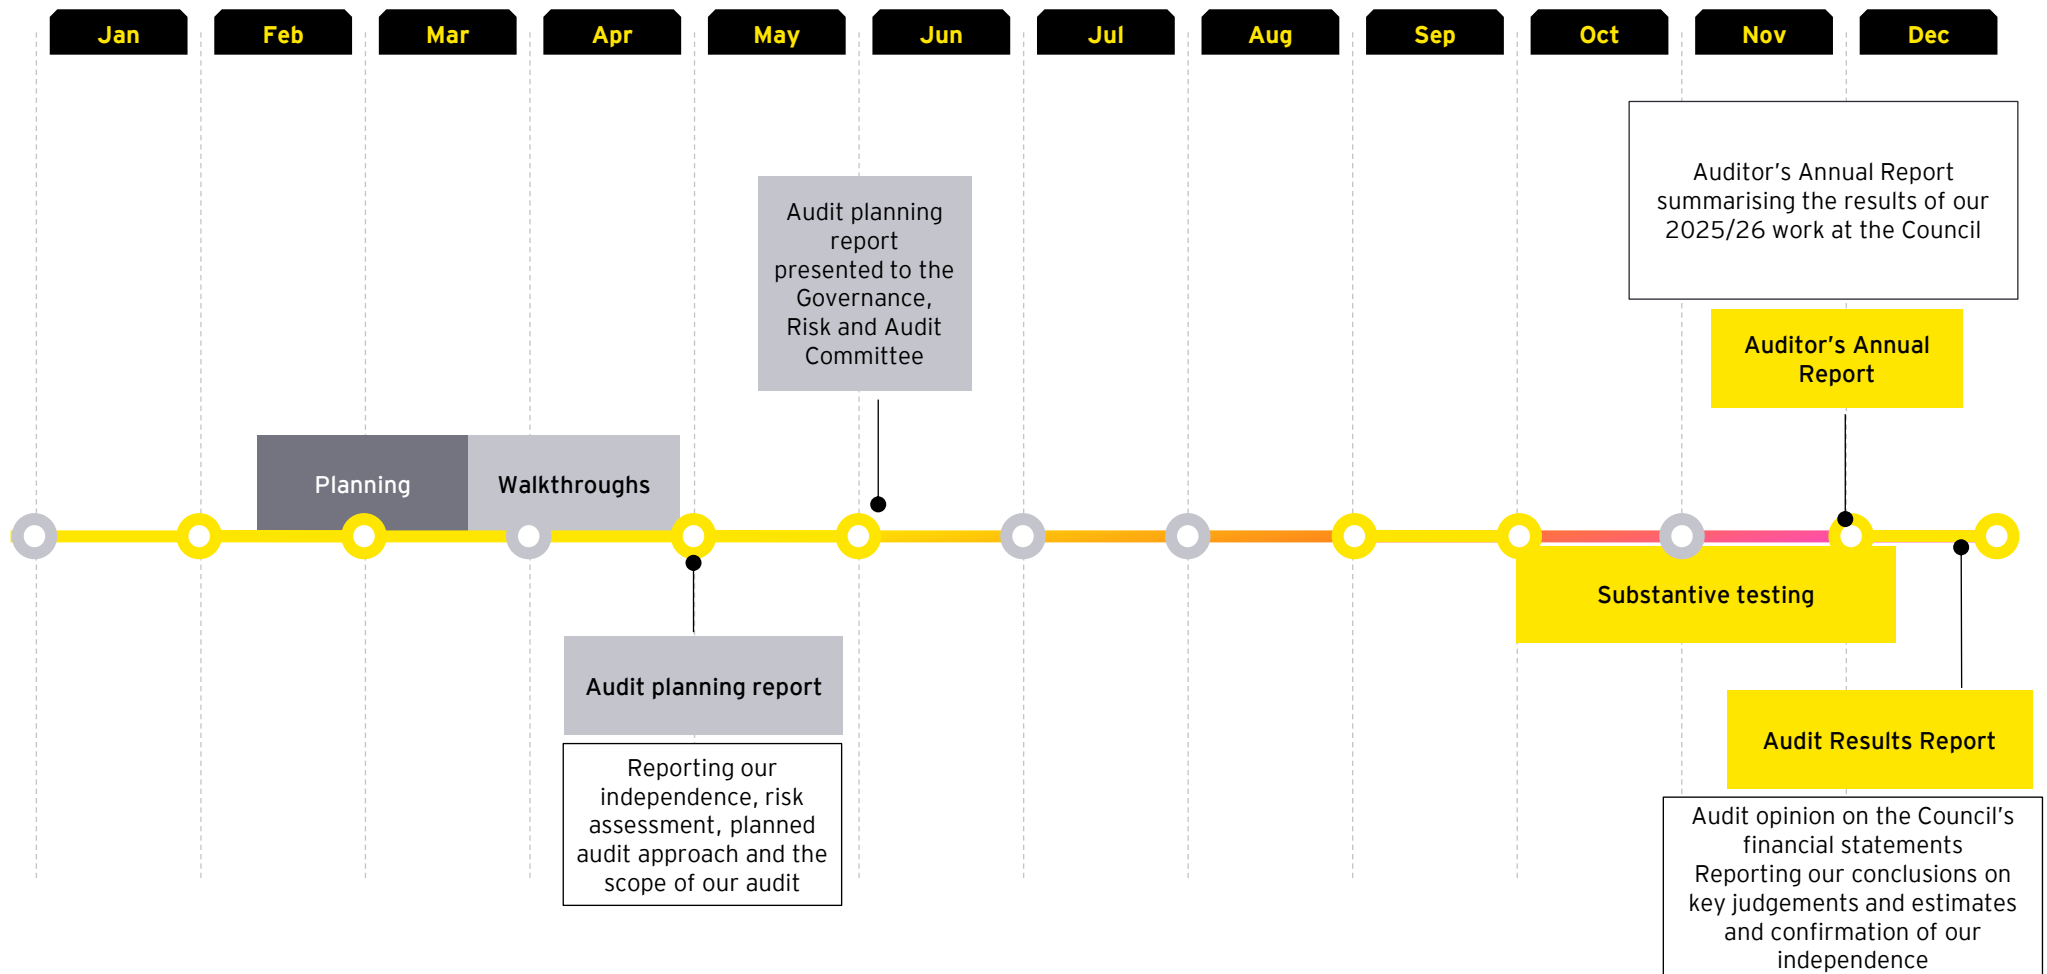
Jan Feb Mar Apr May Jun Jul Aug Sep Oct Nov Dec

Auditor's Annual Report summarising the results of our 2025/26 work at the Council

Audit planning report presented to the Governance, Risk and Audit Committee

Auditor's Annual Report

Planning

Walkthroughs

Substantive testing

Audit planning report

Audit Results Report

Reporting our independence, risk assessment, planned audit approach and the scope of our audit

Audit opinion on the Council's financial statements
Reporting our conclusions on key judgements and estimates and confirmation of our independence